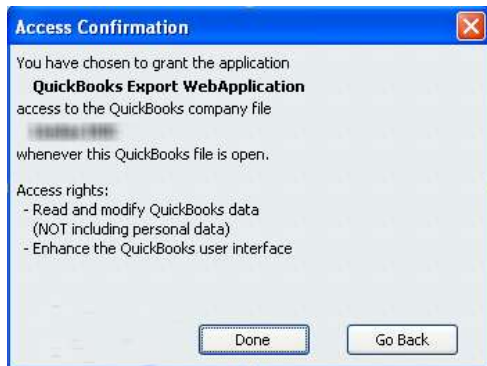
Access Confirmation

You have chosen to grant the application
QuickBooks Export WebApplication
access to the QuickBooks company file
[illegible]
whenever this QuickBooks file is open.

Access rights:
- Read and modify QuickBooks data (NOT including personal data)
- Enhance the QuickBooks user interface

Done

Go Back